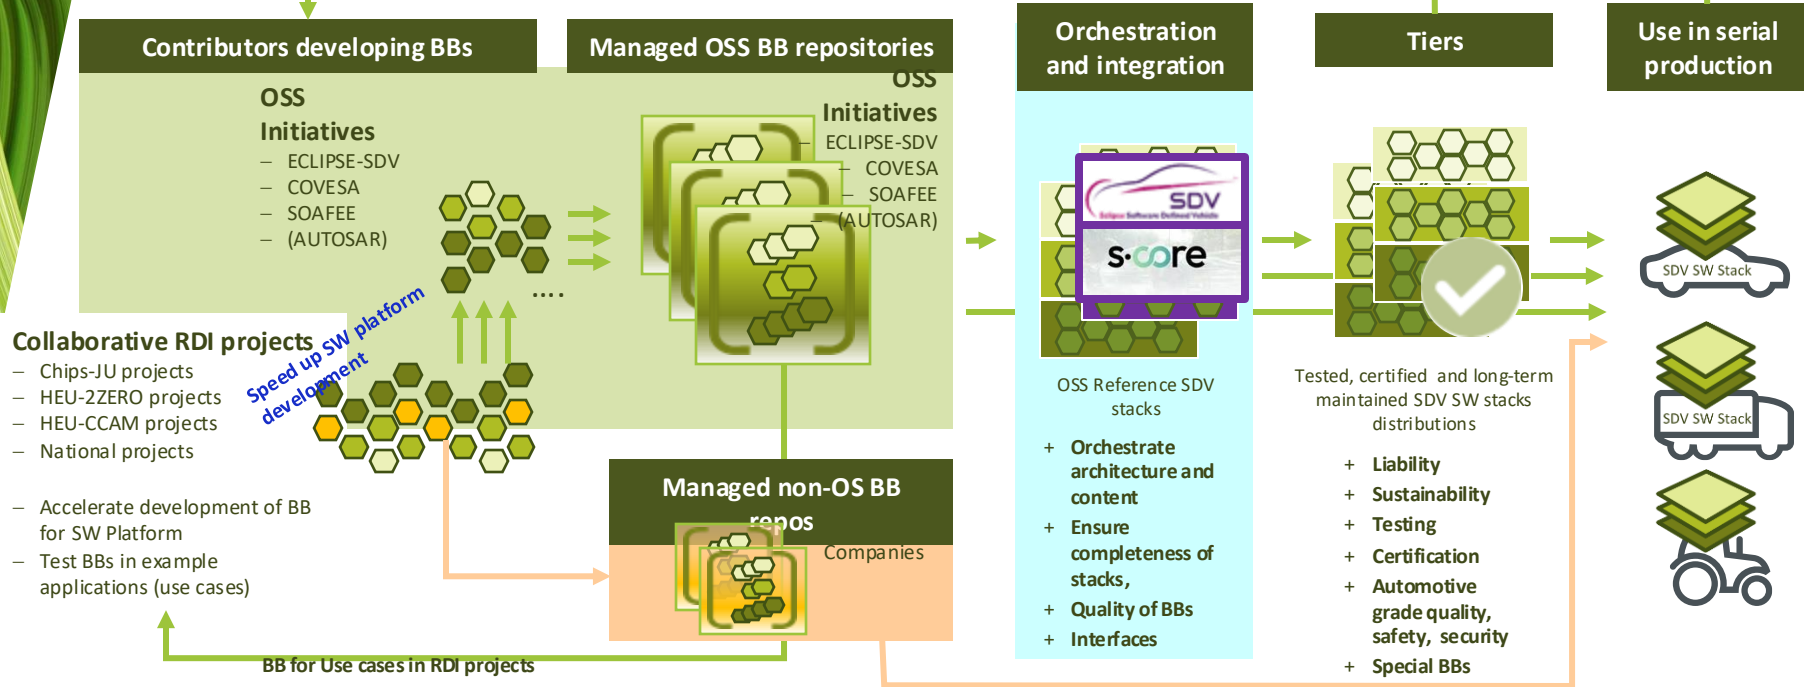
Contributors developing BBs

OSS Initiatives
– ECLIPSE-SDV
– COVESA
– SOAFEE
– (AUTOSAR)

....

Managed OSS BB repositories

OSS Initiatives
– ECLIPSE-SDV
– COVESA
– SOAFEE
– (AUTOSAR)

Orchestration and integration

SDV
Eclipse Software Defined Vehicle

s·core

OSS Reference SDV stacks

+ Orchestrate architecture and content
+ Ensure completeness of stacks,
+ Quality of BBs
+ Interfaces

Tiers

Tested, certified and long-term maintained SDV SW stacks distributions

+ Liability
+ Sustainability
+ Testing
+ Certification
+ Automotive grade quality, safety, security
+ Special BBs

Use in serial production

SDV SW Stack

SDV SW Stack

Collaborative RDI projects
– Chips-JU projects
– HEU-2ZERO projects
– HEU-CCAM projects
– National projects

– Accelerate development of BB for SW Platform
– Test BBs in example applications (use cases)

Speed up SW platform development

Managed non-OS BB repos

Companies

BB for Use cases in RDI projects